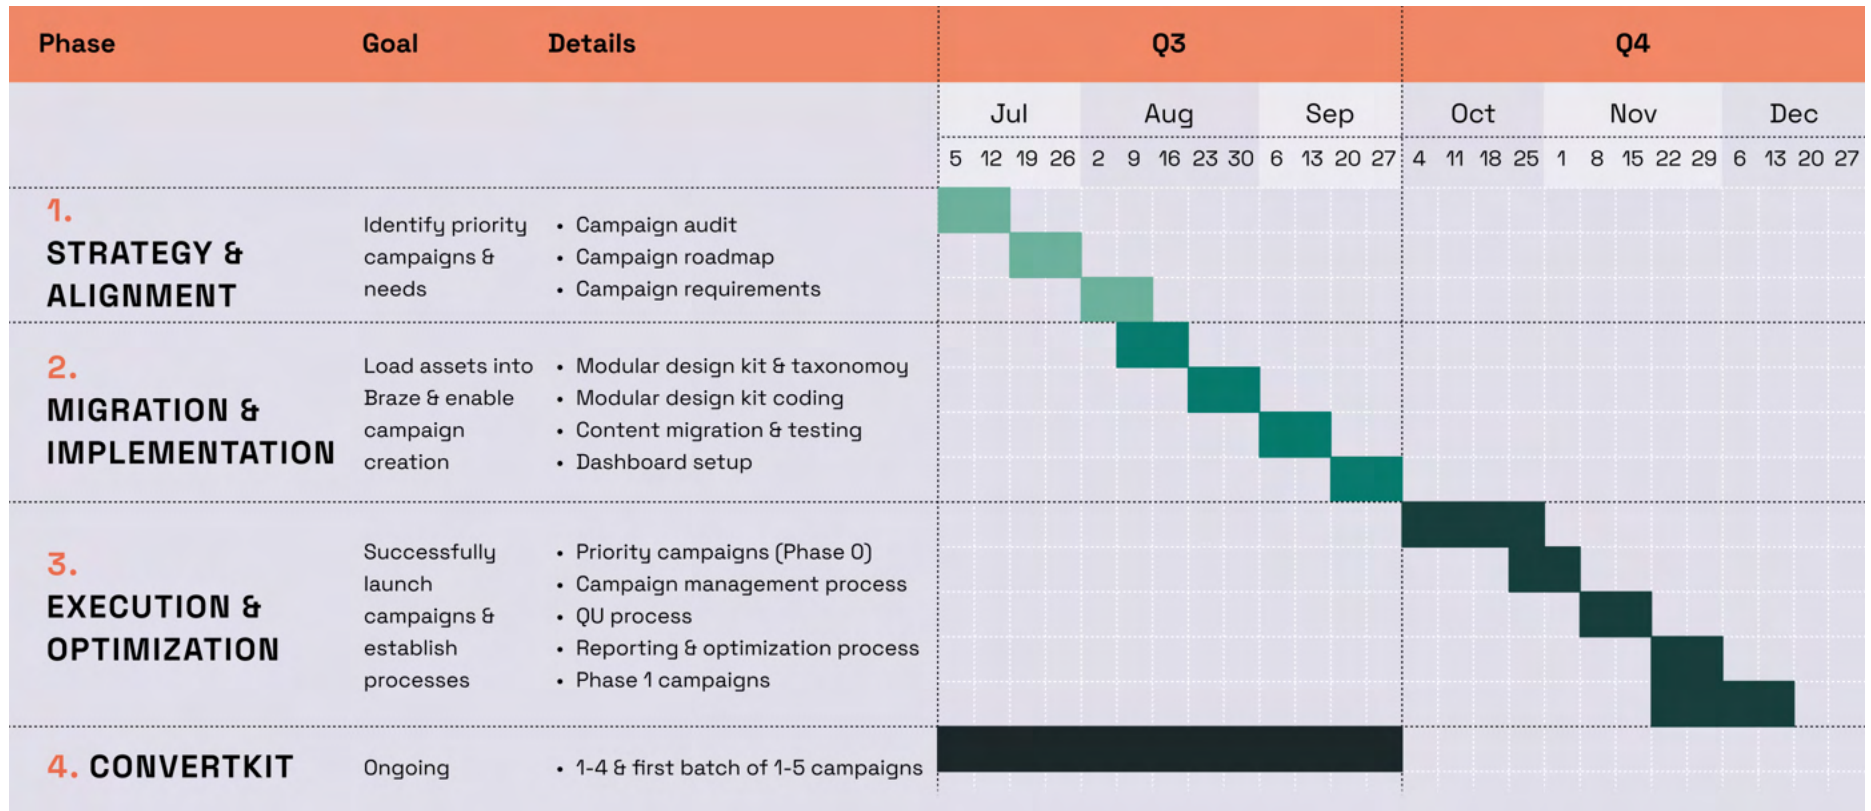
| Phase | Goal | Details | Q3 | Q4 |
|---|---|---|---|---|
| | | | Jul 5 12 19 26 Aug 2 9 16 23 30 Sep 6 13 20 27 | Oct 4 11 18 25 Nov 1 8 15 22 29 Dec 6 13 20 27 |
| 1. STRATEGY & ALIGNMENT | Identify priority campaigns & needs | • Campaign audit • Campaign roadmap • Campaign requirements | | |
| 2. MIGRATION & IMPLEMENTATION | Load assets into Braze & enable campaign creation | • Modular design kit & taxonomoy • Modular design kit coding • Content migration & testing • Dashboard setup | | |
| 3. EXECUTION & OPTIMIZATION | Successfully launch campaigns & establish processes | • Priority campaigns (Phase 0) • Campaign management process • QU process • Reporting & optimization process • Phase 1 campaigns | | |
| 4. CONVERTKIT | Ongoing | • 1-4 & first batch of 1-5 campaigns | | |